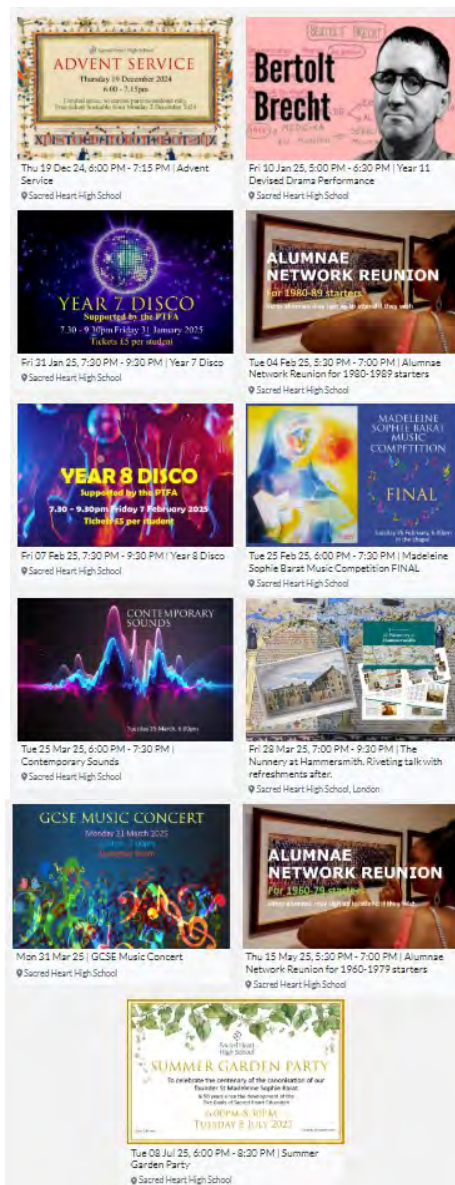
Sacred Heart High School
ADVENT SERVICE
Thursday 19 December 2024
6.00 - 7.15pm
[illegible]

Thu 19 Dec 24, 6:00 PM - 7:15 PM | Advent Service
Sacred Heart High School

Bertolt Brecht

Fri 10 Jan 25, 5:00 PM - 6:30 PM | Year 11 Devised Drama Performance
Sacred Heart High School

YEAR 7 DISCO
Supported by the PTFA
7.30 - 9.30pm Friday 31 January 2025
Tickets £5 per student

Fri 31 Jan 25, 7:30 PM - 9:30 PM | Year 7 Disco
Sacred Heart High School

ALUMNAE NETWORK REUNION
for 1980-89 starters
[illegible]

Tue 04 Feb 25, 5:30 PM - 7:00 PM | Alumnae Network Reunion for 1980-1989 starters
Sacred Heart High School

YEAR 8 DISCO
Supported by the PTFA
7.30 - 9.30pm Friday 7 February 2025
Tickets £5 per student

Fri 07 Feb 25, 7:30 PM - 9:30 PM | Year 8 Disco
Sacred Heart High School

MADELEINE SOPHIE BARAT MUSIC COMPETITION
FINAL
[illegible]

Tue 25 Feb 25, 6:00 PM - 7:30 PM | Madeleine Sophie Barat Music Competition FINAL
Sacred Heart High School

CONTEMPORARY SOUNDS
Tuesday 25 March, 6:00pm

Tue 25 Mar 25, 6:00 PM - 7:30 PM | Contemporary Sounds
Sacred Heart High School

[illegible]

Fri 28 Mar 25, 7:00 PM - 9:30 PM | The Nunnery at Hammersmith. Riveting talk with refreshments after.
Sacred Heart High School, London

GCSE MUSIC CONCERT
Monday 31 March 2025
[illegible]

Mon 31 Mar 25 | GCSE Music Concert
Sacred Heart High School

ALUMNAE NETWORK REUNION
for 1960-79 starters
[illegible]

Thu 15 May 25, 5:30 PM - 7:00 PM | Alumnae Network Reunion for 1960-1979 starters
Sacred Heart High School

Sacred Heart High School
SUMMER GARDEN PARTY
To celebrate the centenary of the canonisation of our founder St Madeleine Sophie Barat
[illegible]
6:00PM-8:30PM
TUESDAY 8 JULY 2025

Tue 08 Jul 25, 6:00 PM - 8:30 PM | Summer Garden Party
Sacred Heart High School